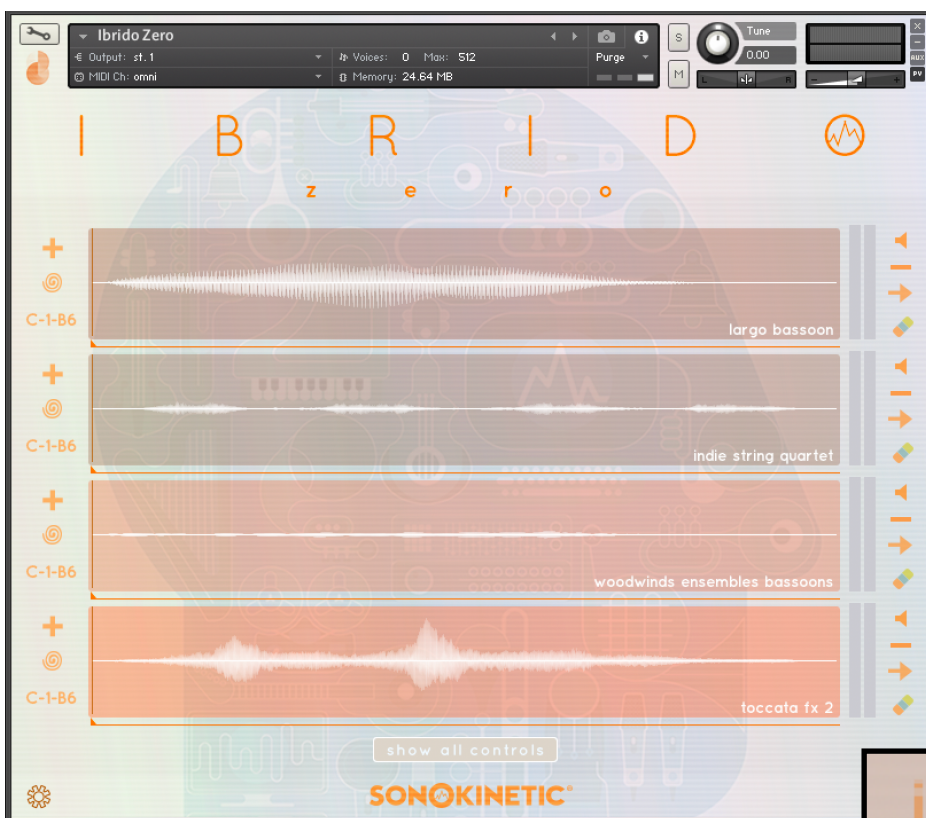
Ibrido Zero
Output: st. 1
Voices: 0 Max: 512
Purge
MIDI Ch: omni
Memory: 24.64 MB
S
M
Tune
0.00
L
R
AUX
PV

I B R I D
z e r o

C-1-B6
largo bassoon
C-1-B6
indie string quartet
C-1-B6
woodwinds ensembles bassoons
C-1-B6
toccata fx 2

show all controls
SONOKINETIC®